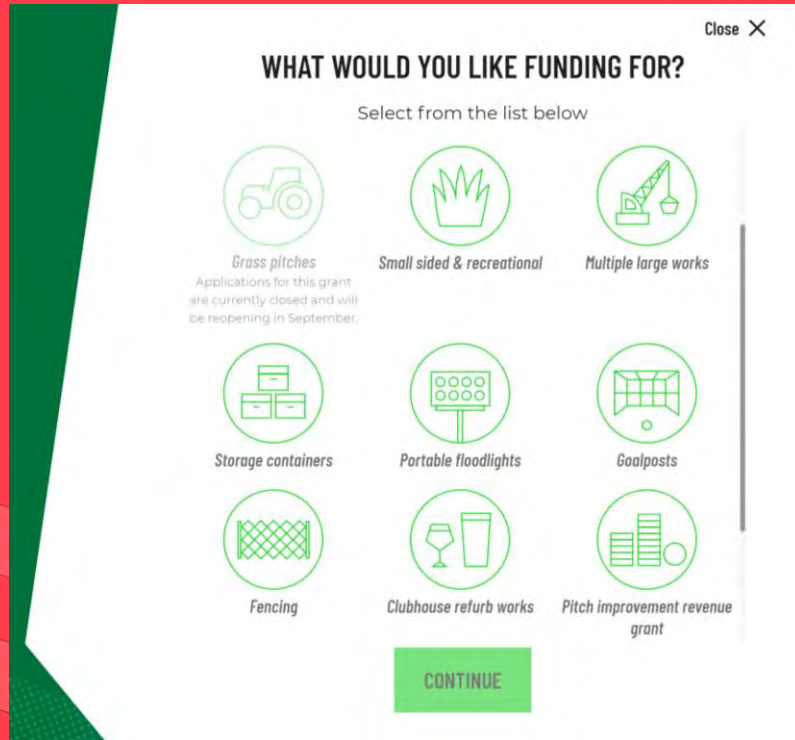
Close ✕

WHAT WOULD YOU LIKE FUNDING FOR?

Select from the list below

Grass pitches
Applications for this grant are currently closed and will be reopening in September.

Small sided & recreational

Multiple large works

Storage containers

Portable floodlights

Goalposts

Fencing

Clubhouse refurb works

Pitch improvement revenue grant

CONTINUE